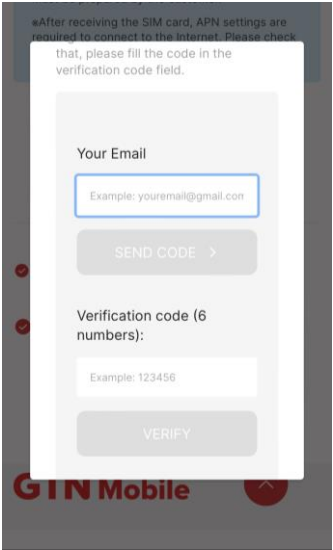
*After receiving the SIM card, APN settings are required to connect to the Internet. Please check

that, please fill the code in the verification code field.

Your Email

Example: youremail@gmail.com

SEND CODE >

Verification code (6 numbers):

Example: 123456

VERIFY

GTN Mobile